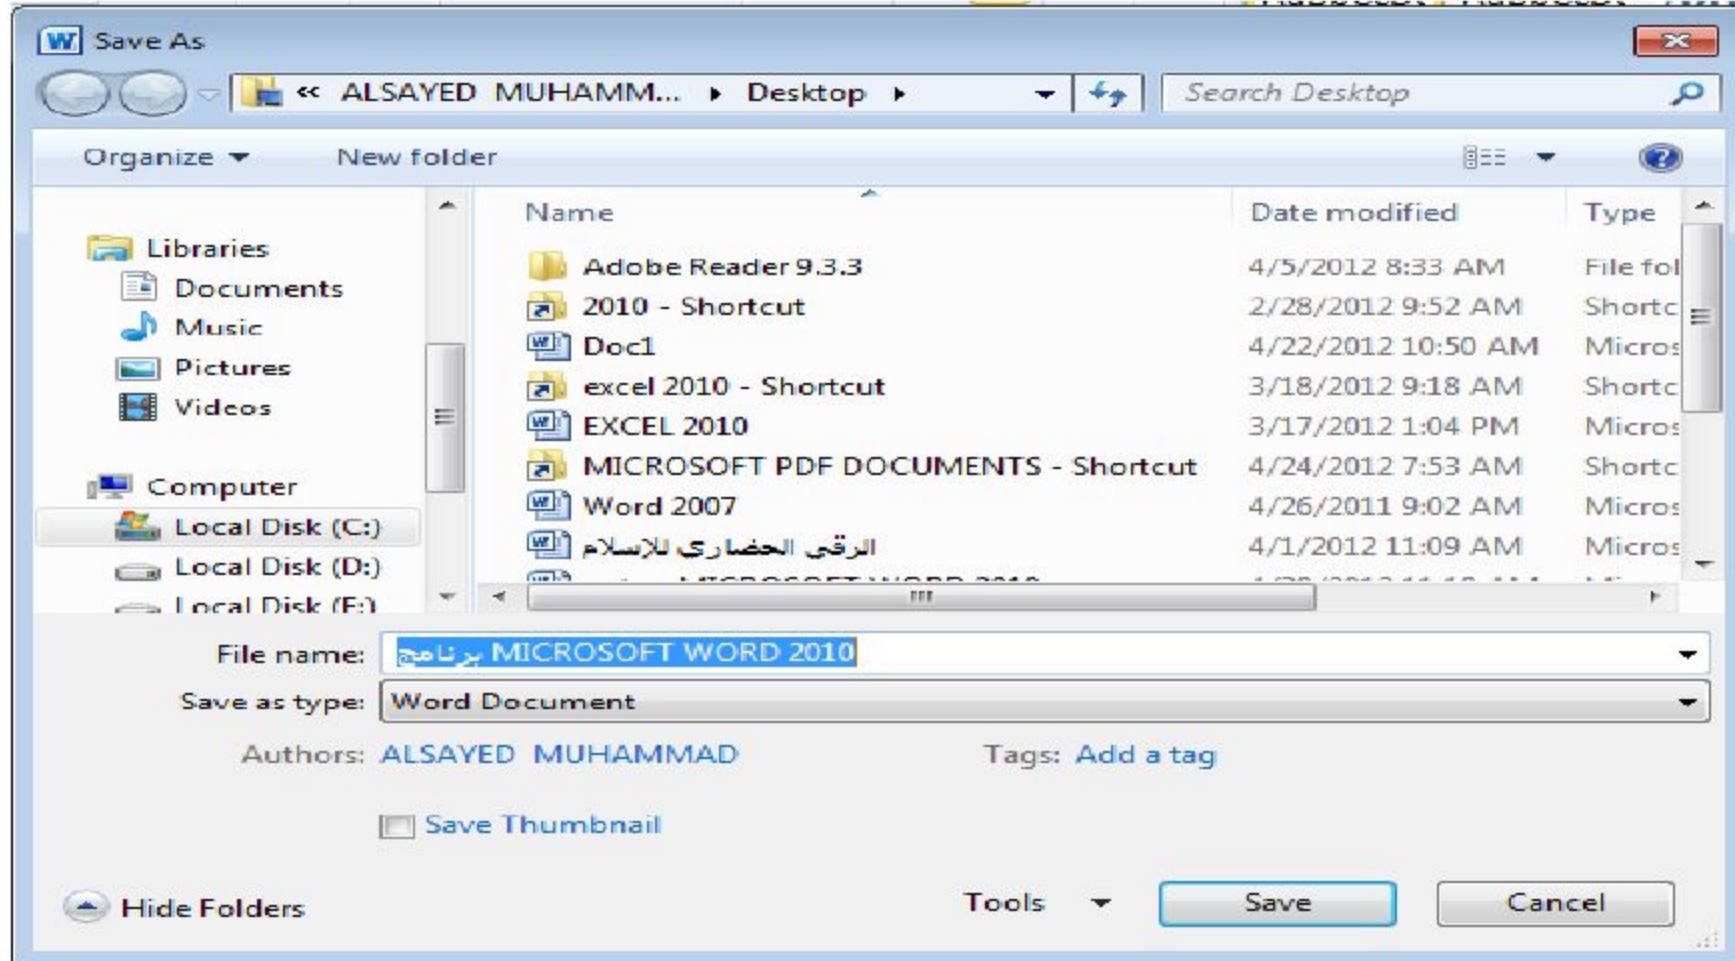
Save As

« ALSAYED MUHAMM... ▸ Desktop ▸

Search Desktop

Organize ▾ New folder

Libraries
Documents
Music
Pictures
Videos

Computer
Local Disk (C:)
Local Disk (D:)
Local Disk (E:)

| Name | Date modified | Type |
|---|---|---|
| Adobe Reader 9.3.3 | 4/5/2012 8:33 AM | File fol |
| 2010 - Shortcut | 2/28/2012 9:52 AM | Shortc |
| Doc1 | 4/22/2012 10:50 AM | Micros |
| excel 2010 - Shortcut | 3/18/2012 9:18 AM | Shortc |
| EXCEL 2010 | 3/17/2012 1:04 PM | Micros |
| MICROSOFT PDF DOCUMENTS - Shortcut | 4/24/2012 7:53 AM | Shortc |
| Word 2007 | 4/26/2011 9:02 AM | Micros |
| الرقى الحضاري للإسلام | 4/1/2012 11:09 AM | Micros |
| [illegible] | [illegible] | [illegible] |

File name: برنامج MICROSOFT WORD 2010
Save as type: Word Document
Authors: ALSAYED MUHAMMAD
Tags: Add a tag
Save Thumbnail

Hide Folders
Tools ▾
Save
Cancel